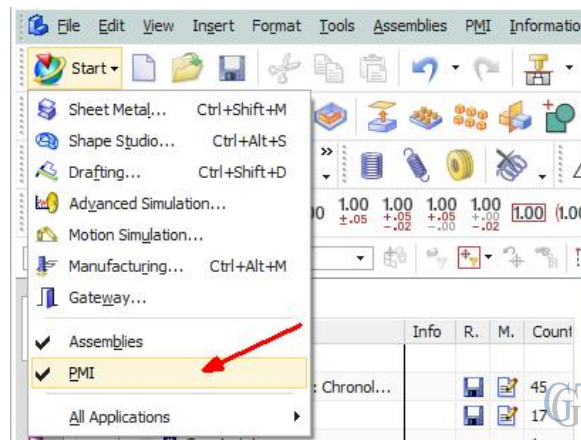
File Edit View Insert Format Tools Assemblies PMI Informatio

Start

Sheet Metal... Ctrl+Shift+M
Shape Studio... Ctrl+Alt+S
Drafting... Ctrl+Shift+D
Advanced Simulation...
Motion Simulation...
Manufacturing... Ctrl+Alt+M
Gateway...

Assemblies
PMI

All Applications

1.00 $\pm.05$ 1.00 $^{+.05}_{-.02}$ 1.00 $^{+.05}_{-.02}$ 1.00 $^{+.00}_{-.02}$ 1.00 $^{+.05}_{-.02}$ 1.00 (1.0

Info R. M. Count
: Chronol... 45
17